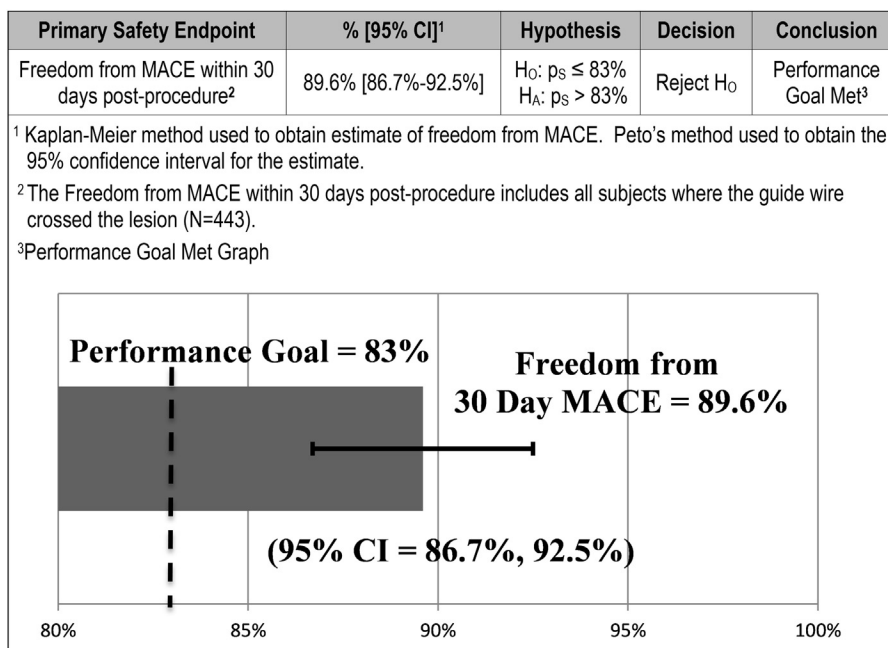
| Primary Safety Endpoint | % [95% CI]$^1$ | Hypothesis | Decision | Conclusion |
|---|---|---|---|---|
| Freedom from MACE within 30 days post-procedure$^2$ | 89.6% [86.7%-92.5%] | $H_O$: $p_S \leq 83\%$ $H_A$: $p_S > 83\%$ | Reject $H_O$ | Performance Goal Met$^3$ |

$^1$ Kaplan-Meier method used to obtain estimate of freedom from MACE. Peto's method used to obtain the 95% confidence interval for the estimate.

$^2$ The Freedom from MACE within 30 days post-procedure includes all subjects where the guide wire crossed the lesion (N=443).

$^3$Performance Goal Met Graph

Performance Goal = 83%

Freedom from 30 Day MACE = 89.6%

(95% CI = 86.7%, 92.5%)

80% 85% 90% 95% 100%